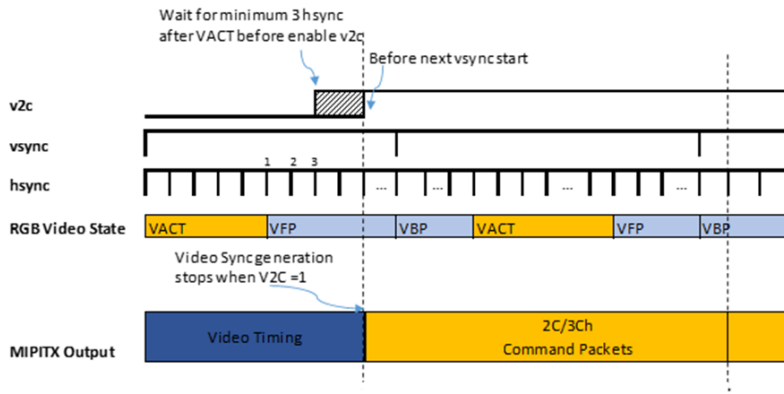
Wait for minimum 3 hsync after VACT before enable v2c

Before next vsync start

v2c

vsync

hsync

1 2 3

...

...

...

...

RGB Video State

VACT

VFP

VBP

VACT

VFP

VBP

Video Sync generation stops when V2C =1

MIPITX Output

Video Timing

2C/3Ch Command Packets